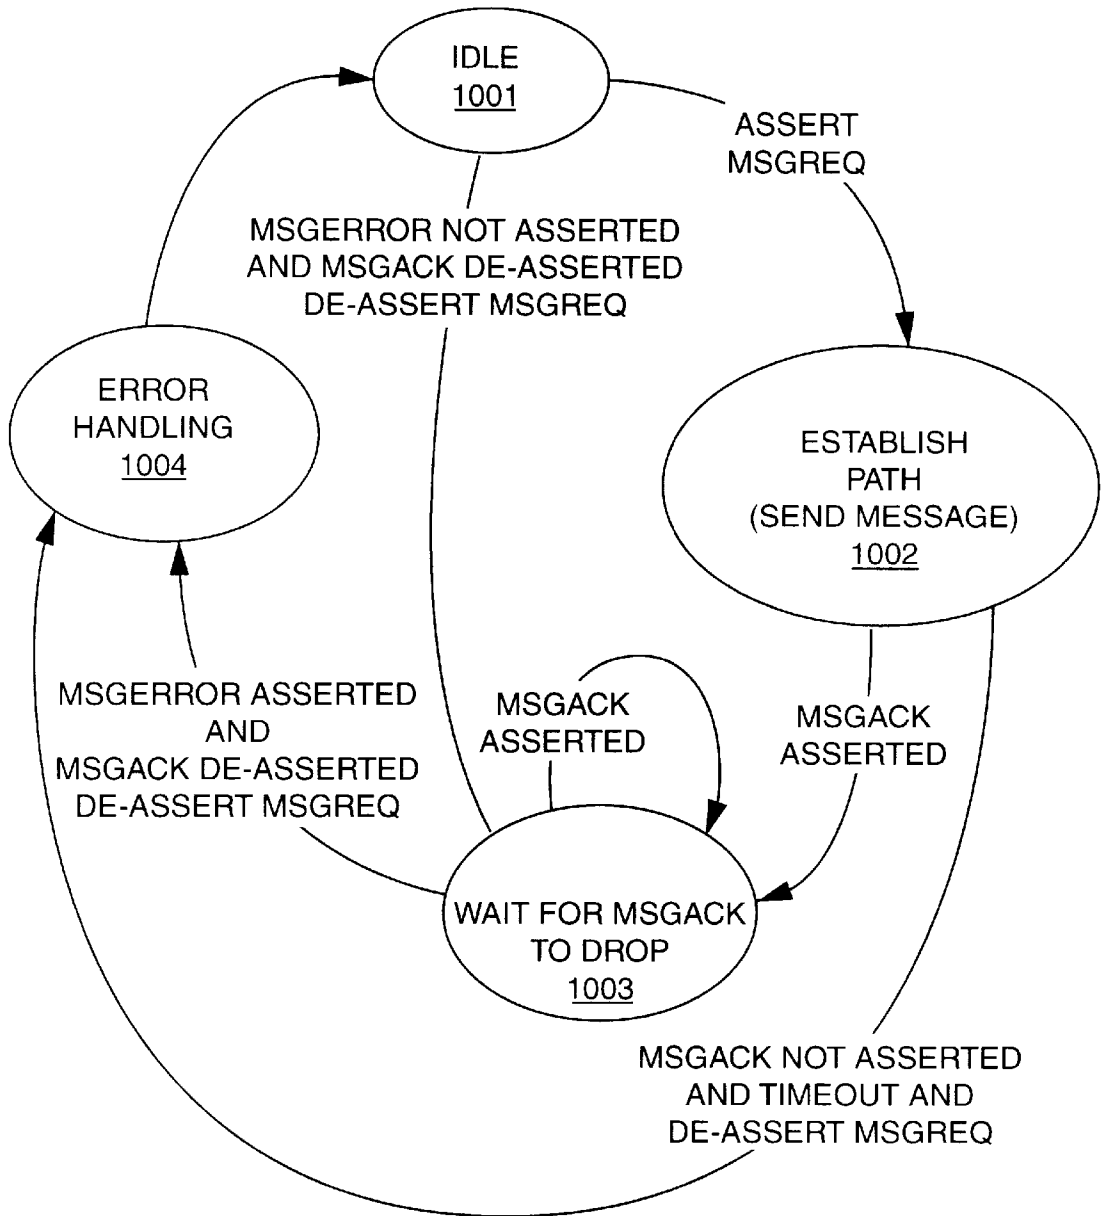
IDLE
1001

ASSERT
MSGREQ

MSGERROR NOT ASSERTED
AND MSGACK DE-ASSERTED
DE-ASSERT MSGREQ

ERROR
HANDLING
1004

ESTABLISH
PATH
(SEND MESSAGE)
1002

MSGERROR ASSERTED
AND
MSGACK DE-ASSERTED
DE-ASSERT MSGREQ

MSGACK
ASSERTED

MSGACK
ASSERTED

WAIT FOR MSGACK
TO DROP
1003

MSGACK NOT ASSERTED
AND TIMEOUT AND
DE-ASSERT MSGREQ